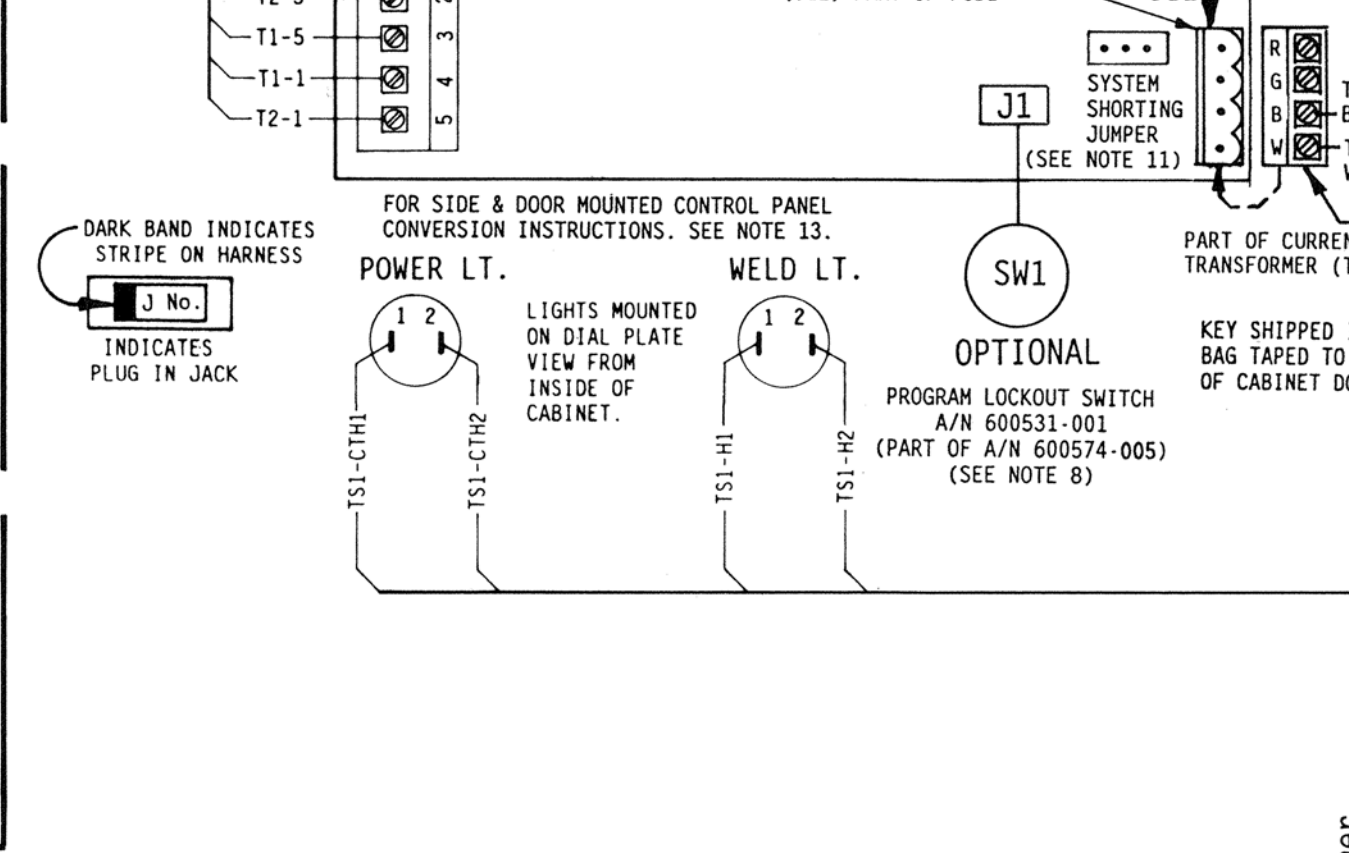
T2-5
T1-5
T1-1
T2-1
3
4
5

SYSTEM SHORTING JUMPER (SEE NOTE 11)

J1

R
G
B
W

FOR SIDE & DOOR MOUNTED CONTROL PANEL CONVERSION INSTRUCTIONS. SEE NOTE 13.

DARK BAND INDICATES STRIPE ON HARNESS

J No.

INDICATES PLUG IN JACK

POWER LT.

1 2

LIGHTS MOUNTED ON DIAL PLATE VIEW FROM INSIDE OF CABINET.

WELD LT.

1 2

SW1

OPTIONAL

PROGRAM LOCKOUT SWITCH A/N 600531-001 (PART OF A/N 600574-005) (SEE NOTE 8)

PART OF CURREN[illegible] TRANSFORMER (T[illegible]

KEY SHIPPED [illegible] BAG TAPED TO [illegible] OF CABINET DO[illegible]

TS1-CTH1
TS1-CTH2
TS1-H1
TS1-H2